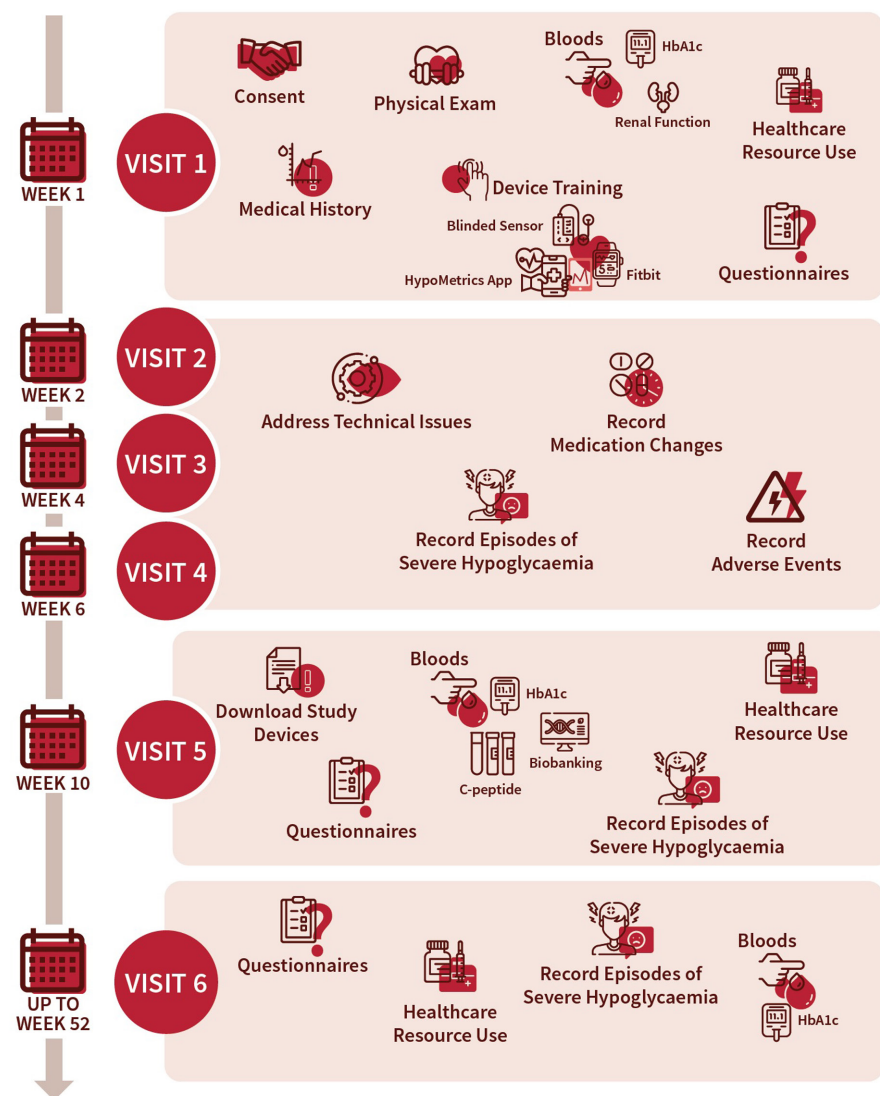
WEEK 1

VISIT 1

Consent

Physical Exam

Bloods

11.1

HbA1c

Renal Function

Healthcare Resource Use

Medical History

Device Training

Blinded Sensor

HypoMetrics App

Fitbit

Questionnaires

WEEK 2

VISIT 2

Address Technical Issues

Record Medication Changes

WEEK 4

VISIT 3

Record Episodes of Severe Hypoglycaemia

Record Adverse Events

WEEK 6

VISIT 4

WEEK 10

VISIT 5

Download Study Devices

Bloods

11.1

HbA1c

Biobanking

C-peptide

Healthcare Resource Use

Questionnaires

Record Episodes of Severe Hypoglycaemia

UP TO WEEK 52

VISIT 6

Questionnaires

Healthcare Resource Use

Record Episodes of Severe Hypoglycaemia

Bloods

11.1

HbA1c